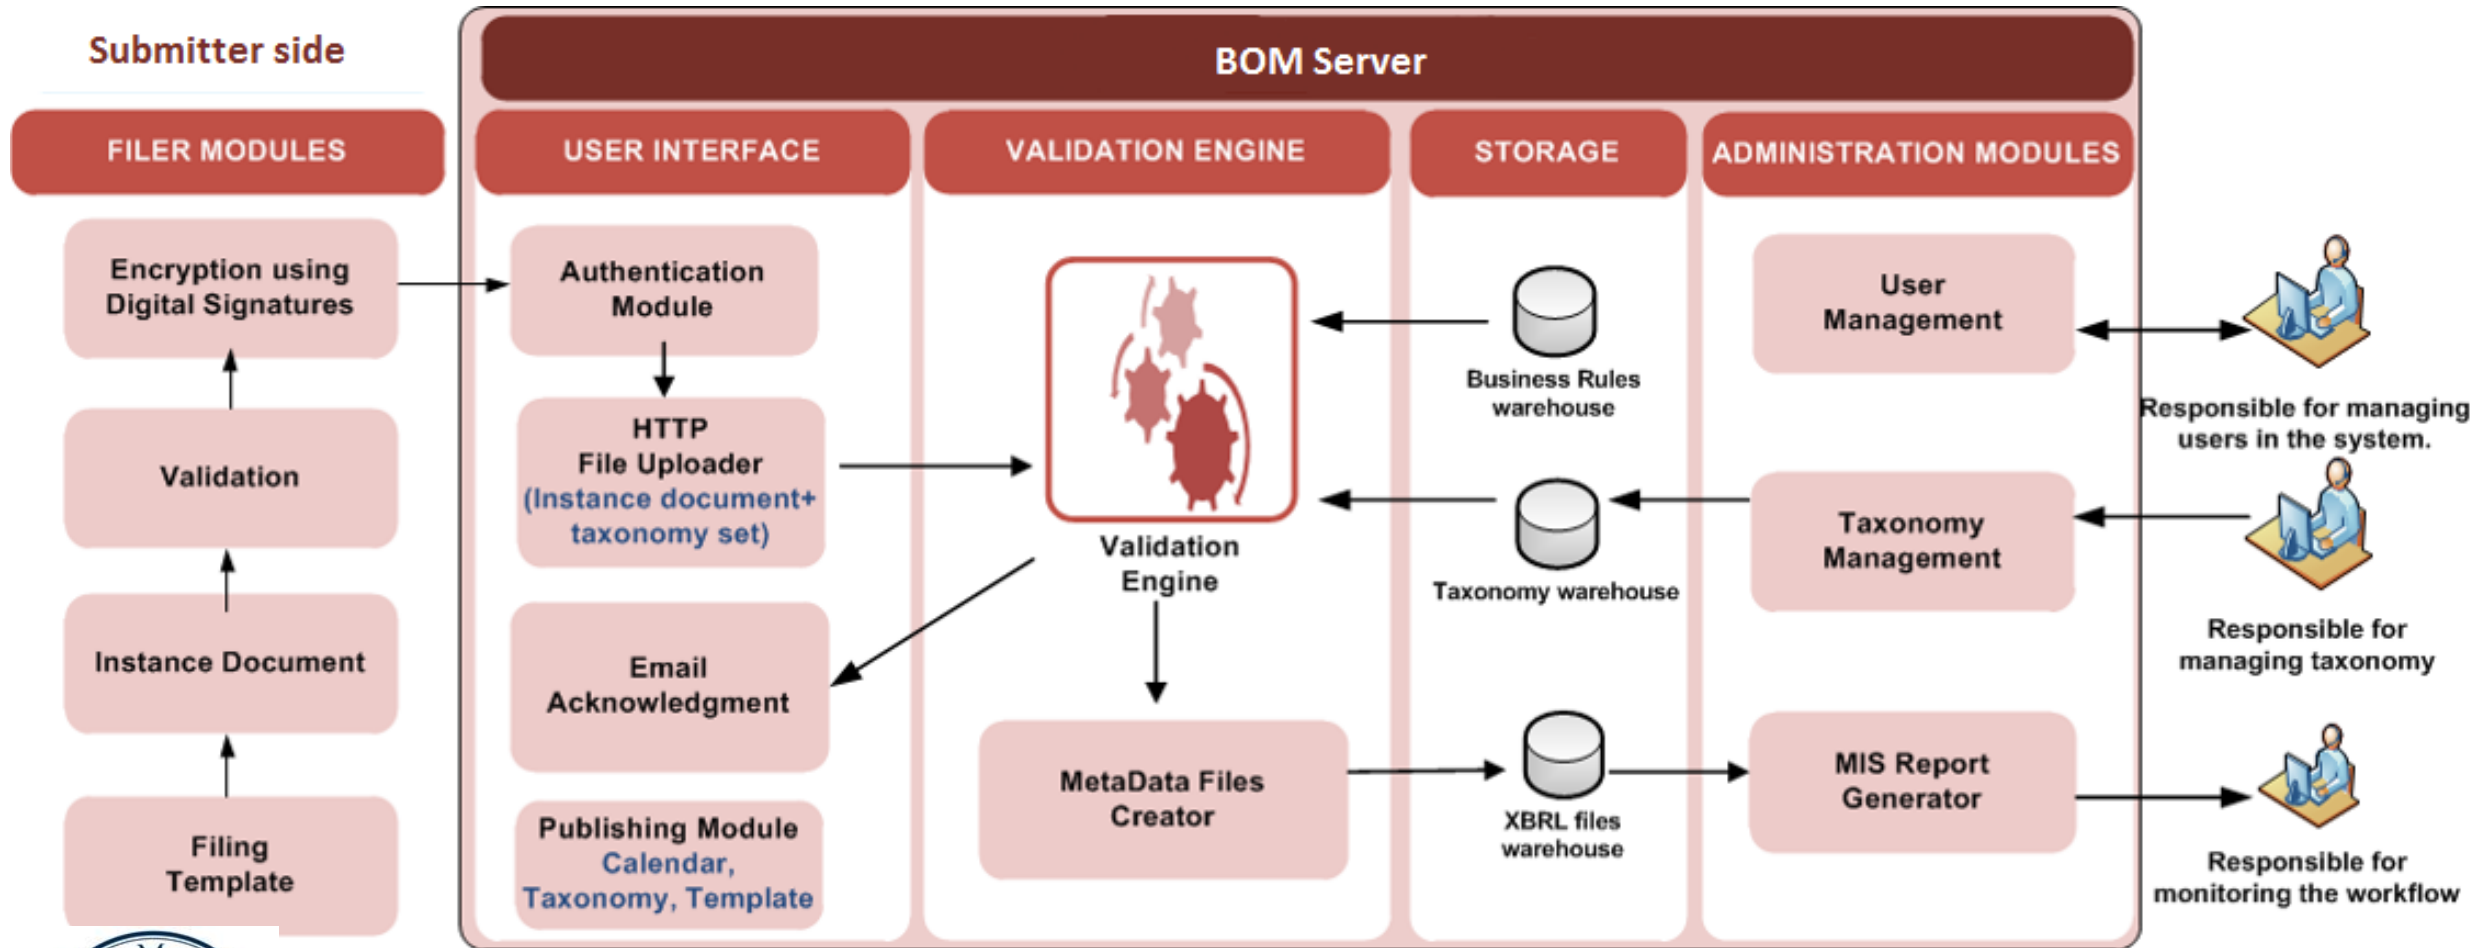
Submitter side

BOM Server

FILER MODULES

Encryption using Digital Signatures

Validation

Instance Document

Filing Template

USER INTERFACE

Authentication Module

HTTP File Uploader (Instance document+ taxonomy set)

Email Acknowledgment

Publishing Module Calendar, Taxonomy, Template

VALIDATION ENGINE

Validation Engine

MetaData Files Creator

STORAGE

Business Rules warehouse

Taxonomy warehouse

XBRL files warehouse

ADMINISTRATION MODULES

User Management

Taxonomy Management

MIS Report Generator

Responsible for managing users in the system.

Responsible for managing taxonomy

Responsible for monitoring the workflow